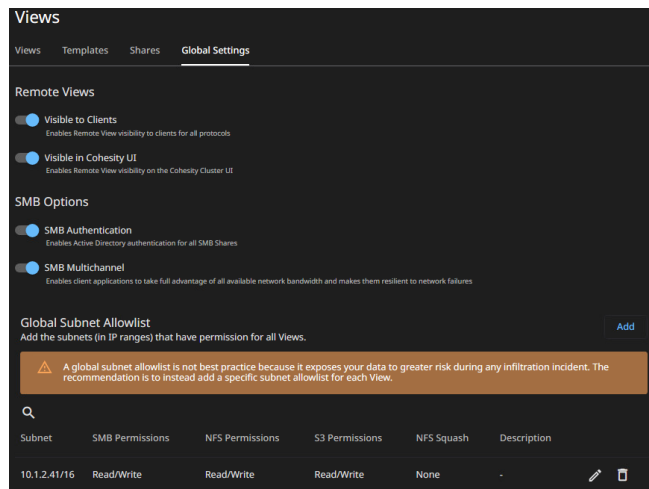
Views

Views Templates Shares Global Settings

Remote Views

Visible to Clients
Enables Remote View visibility to clients for all protocols

Visible in Cohesity UI
Enables Remote View visibility on the Cohesity Cluster UI

SMB Options

SMB Authentication
Enables Active Directory authentication for all SMB Shares

SMB Multichannel
Enables client applications to take full advantage of all available network bandwidth and makes them resilient to network failures

Global Subnet Allowlist
Add the subnets (in IP ranges) that have permission for all Views.

Add

A global subnet allowlist is not best practice because it exposes your data to greater risk during any infiltration incident. The recommendation is to instead add a specific subnet allowlist for each View.

| Subnet | SMB Permissions | NFS Permissions | S3 Permissions | NFS Squash | Description |
|---|---|---|---|---|---|
| 10.1.2.41/16 | Read/Write | Read/Write | Read/Write | None | - |